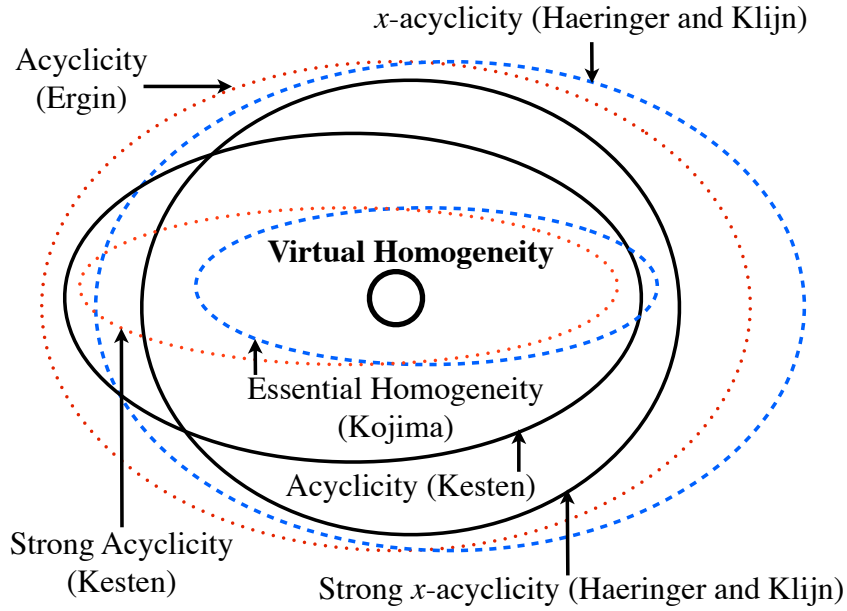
$x$-acyclicity (Haeringer and Klijn)

Acyclicity (Ergin)

Virtual Homogeneity

Essential Homogeneity (Kojima)

Acyclicity (Kesten)

Strong Acyclicity (Kesten)

Strong $x$-acyclicity (Haeringer and Klijn)